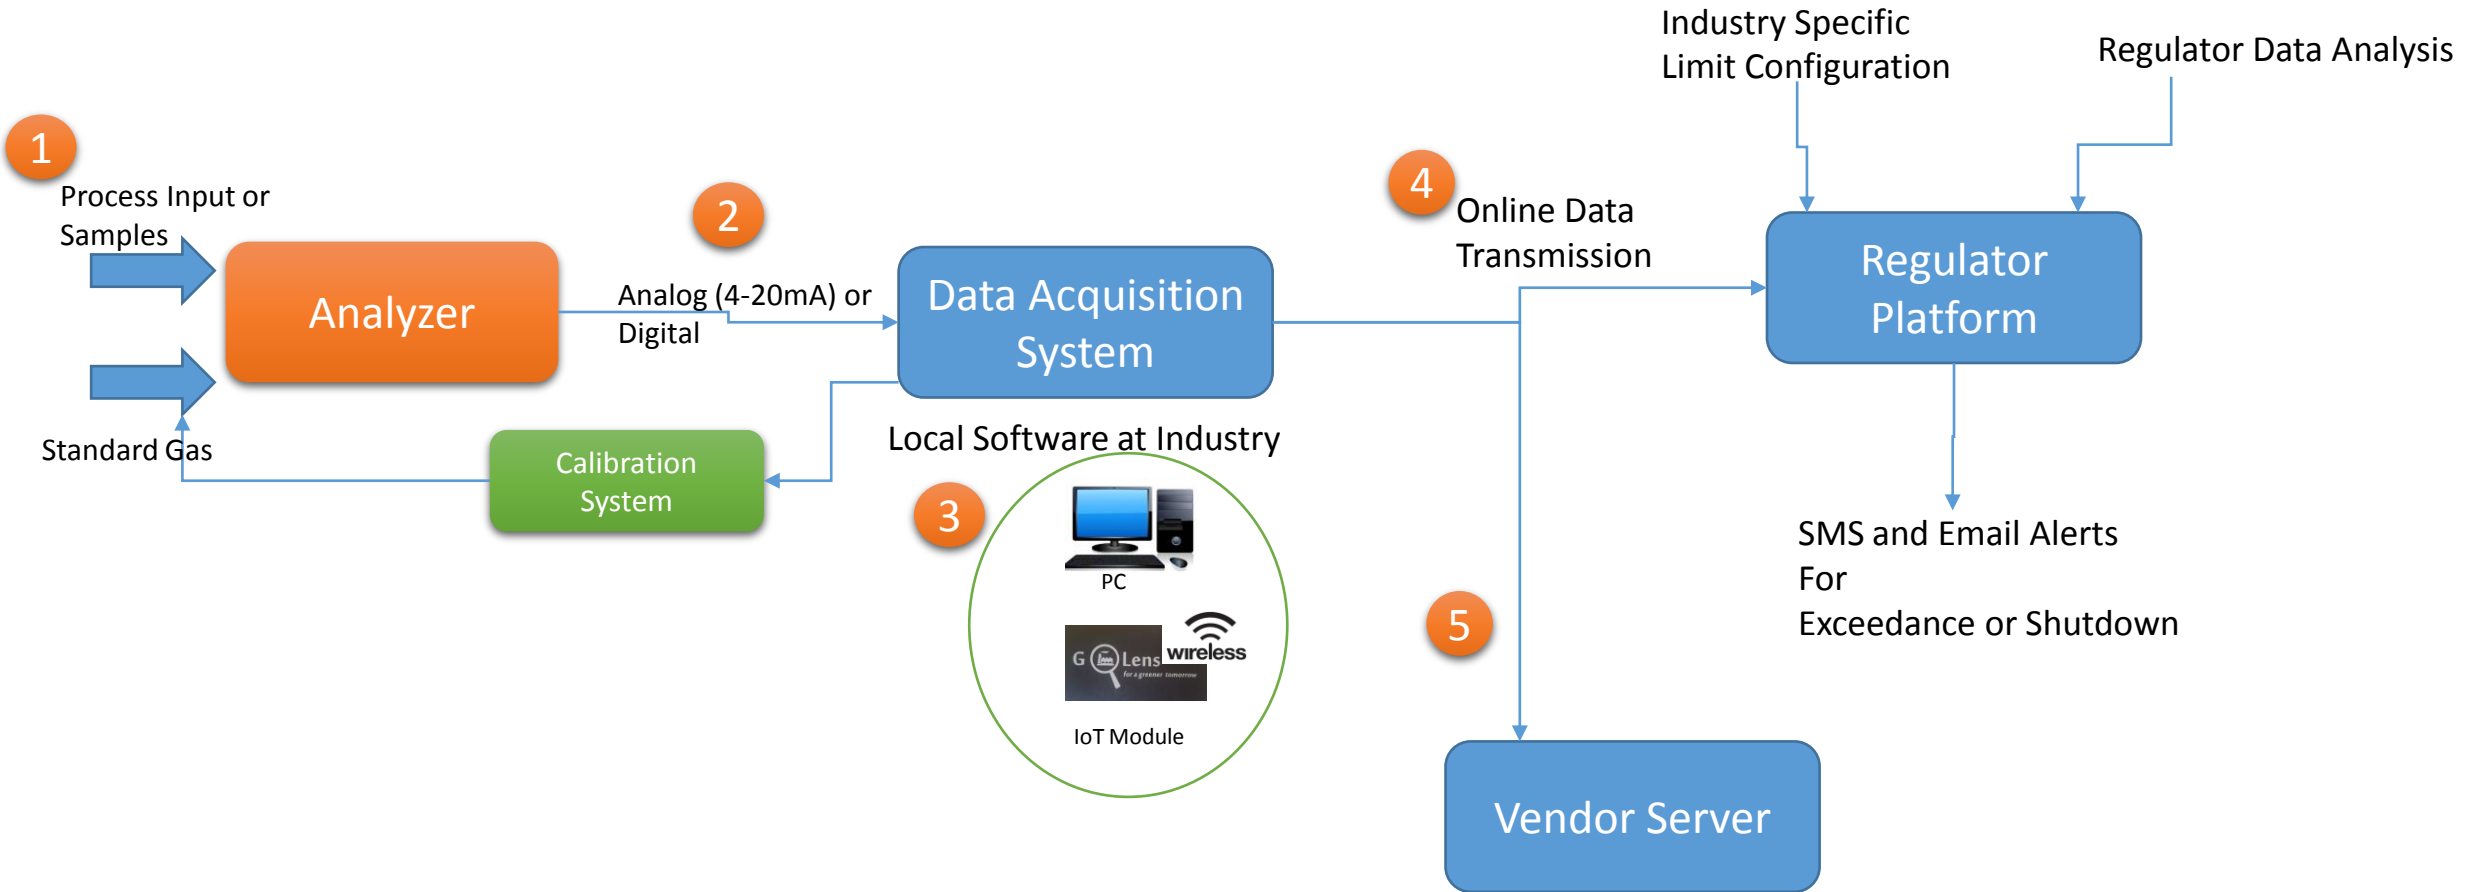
1

Process Input or Samples

Analyzer

Standard Gas

2

Analog (4-20mA) or Digital

Calibration System

Data Acquisition System

Local Software at Industry

3

PC

G Lens for a greener tomorrow

wireless

IoT Module

4

Online Data Transmission

Industry Specific Limit Configuration

Regulator Data Analysis

Regulator Platform

SMS and Email Alerts For Exceedance or Shutdown

5

Vendor Server